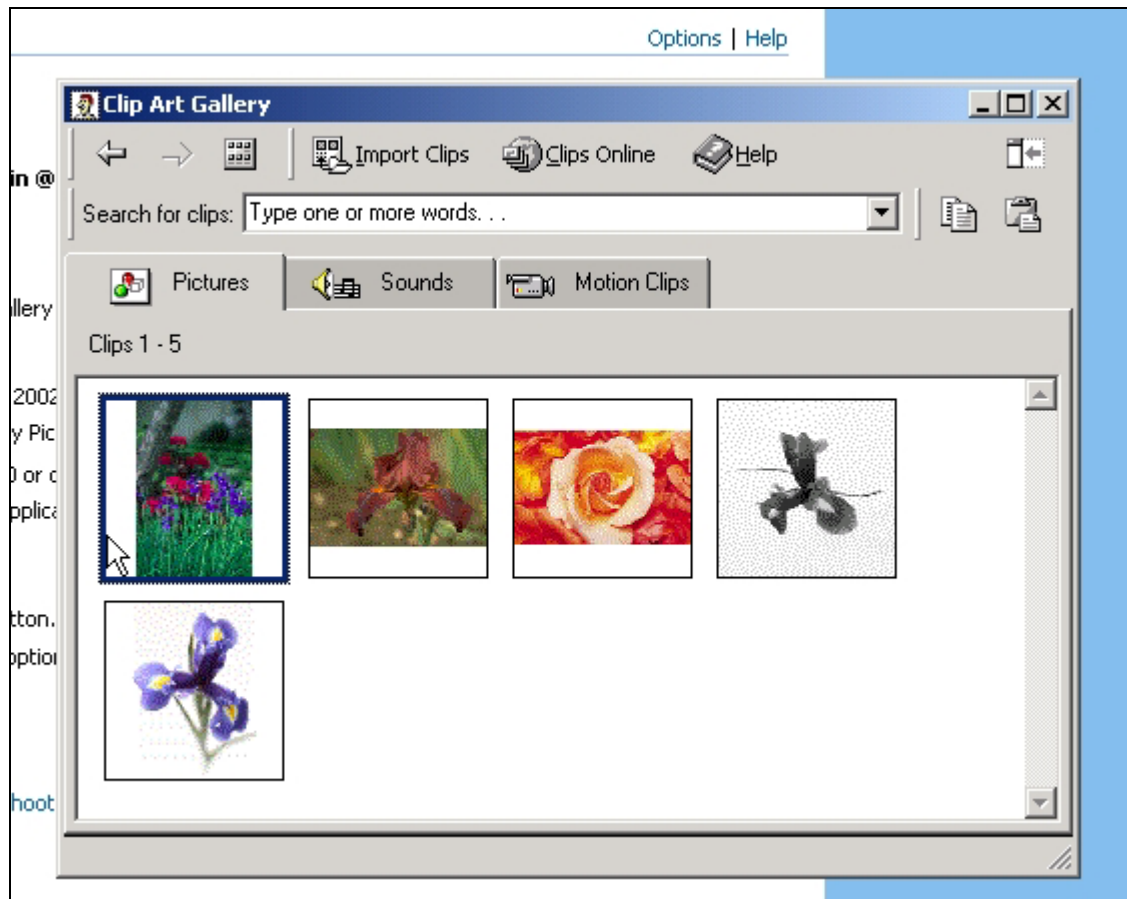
Options | Help

Clip Art Gallery

Import Clips Clips Online Help

Search for clips: Type one or more words. . .

Pictures Sounds Motion Clips

Clips 1 - 5

in @

llery

2002
y Pic
0 or c
pplica

tton.
optio

hoot